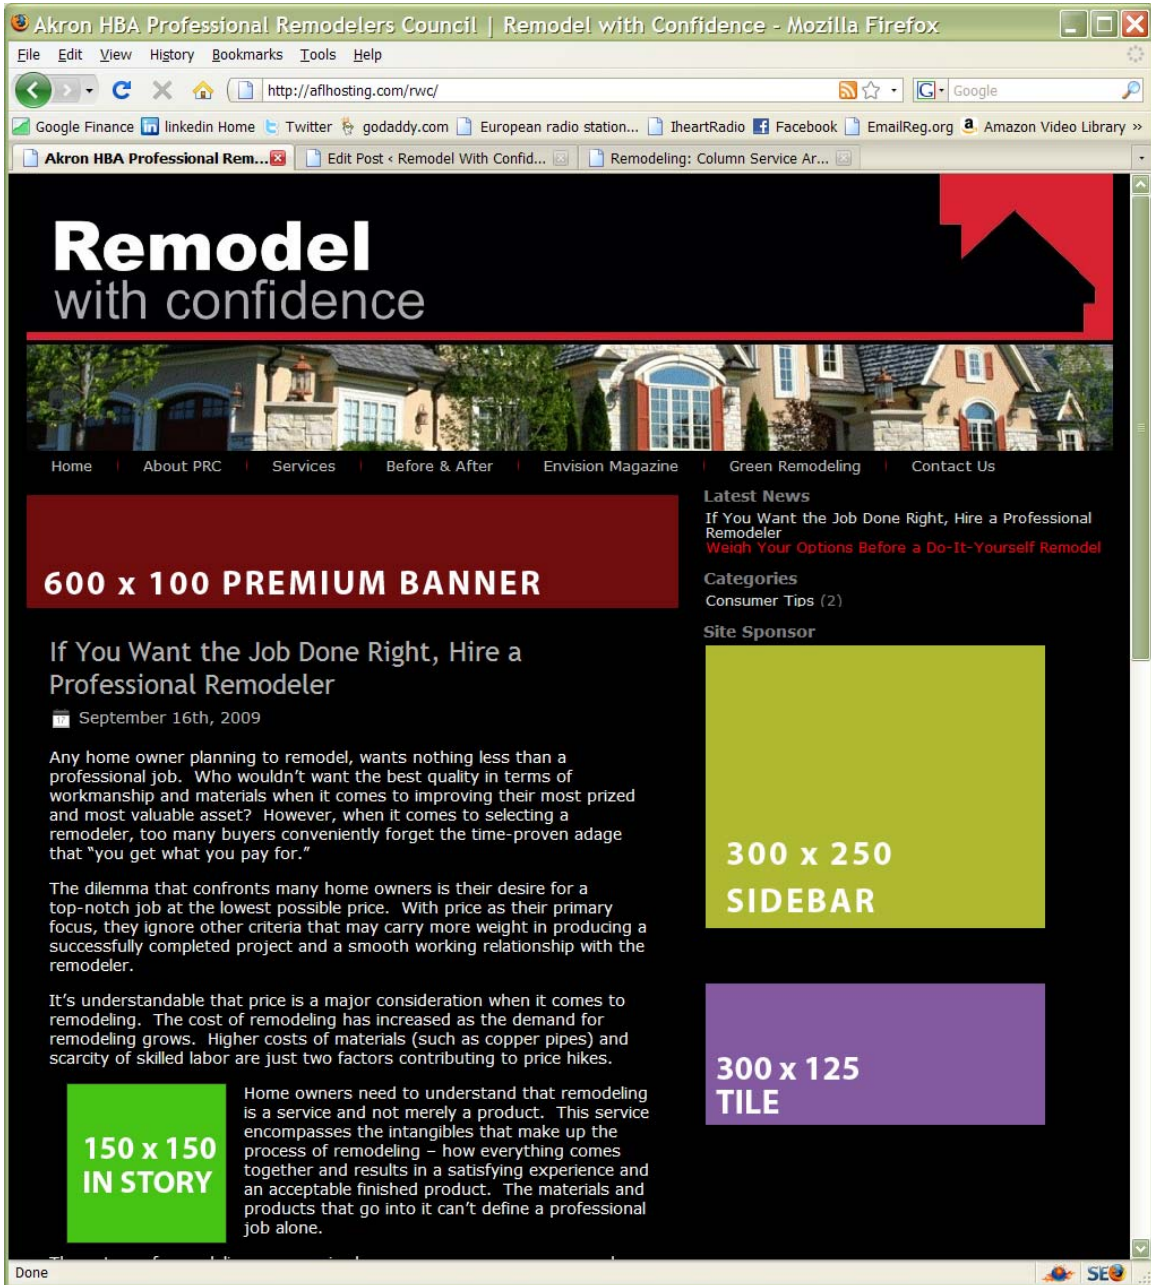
Akron HBA Professional Remodelers Council | Remodel with Confidence - Mozilla Firefox

File Edit View History Bookmarks Tools Help

http://aflhosting.com/rwc/

Google

Google Finance linkedin Home Twitter godaddy.com European radio station... IheartRadio Facebook EmailReg.org Amazon Video Library »

Akron HBA Professional Rem... Edit Post ‹ Remodel With Confid... Remodeling: Column Service Ar...

Remodel
with confidence

Home | About PRC | Services | Before & After | Envision Magazine | Green Remodeling | Contact Us

600 x 100 PREMIUM BANNER

If You Want the Job Done Right, Hire a Professional Remodeler

September 16th, 2009

Any home owner planning to remodel, wants nothing less than a professional job. Who wouldn't want the best quality in terms of workmanship and materials when it comes to improving their most prized and most valuable asset? However, when it comes to selecting a remodeler, too many buyers conveniently forget the time-proven adage that "you get what you pay for."

The dilemma that confronts many home owners is their desire for a top-notch job at the lowest possible price. With price as their primary focus, they ignore other criteria that may carry more weight in producing a successfully completed project and a smooth working relationship with the remodeler.

It's understandable that price is a major consideration when it comes to remodeling. The cost of remodeling has increased as the demand for remodeling grows. Higher costs of materials (such as copper pipes) and scarcity of skilled labor are just two factors contributing to price hikes.

150 x 150
IN STORY

Home owners need to understand that remodeling is a service and not merely a product. This service encompasses the intangibles that make up the process of remodeling – how everything comes together and results in a satisfying experience and an acceptable finished product. The materials and products that go into it can't define a professional job alone.

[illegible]

Latest News
If You Want the Job Done Right, Hire a Professional Remodeler
Weigh Your Options Before a Do-It-Yourself Remodel

Categories
Consumer Tips (2)

Site Sponsor

300 x 250
SIDEBAR

300 x 125
TILE

Done